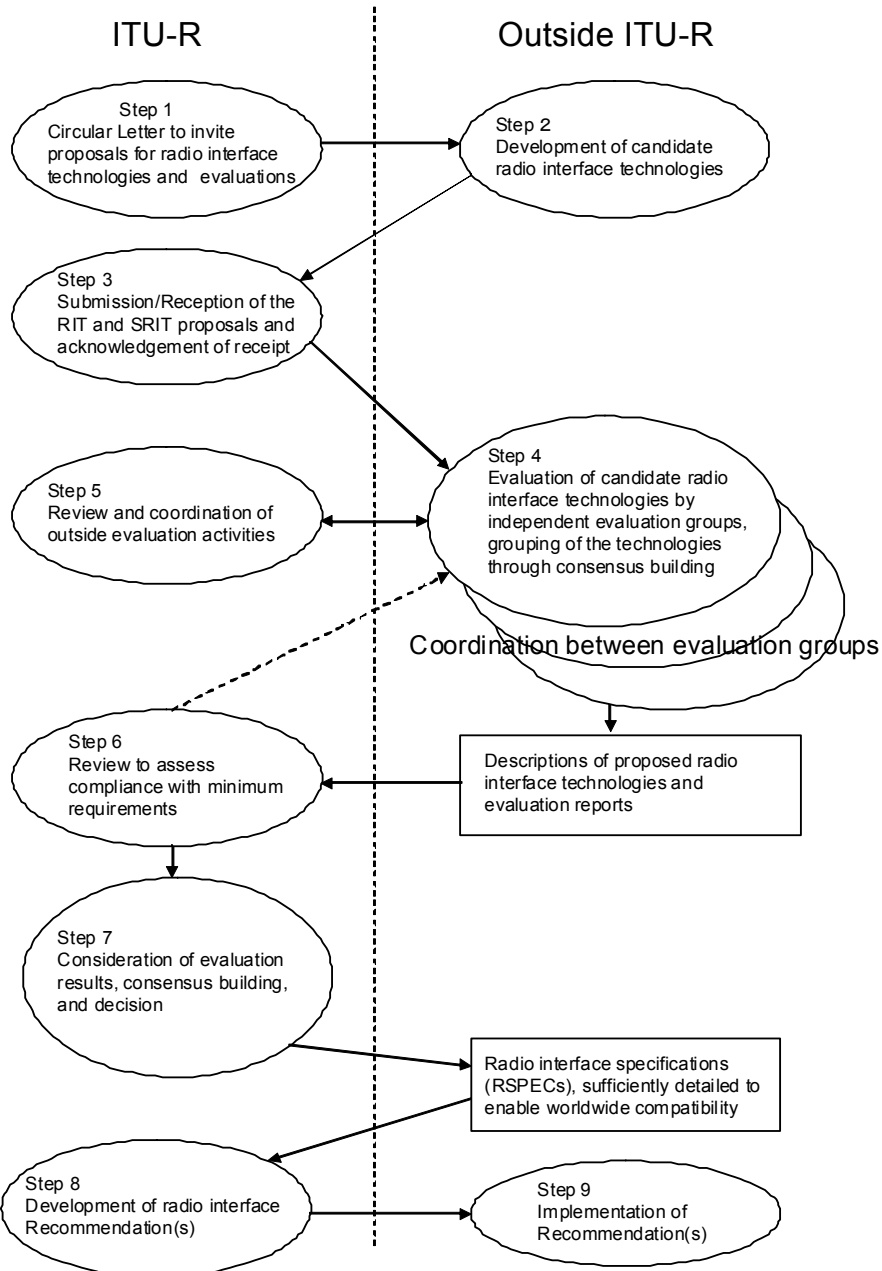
ITU-R

Outside ITU-R

Step 1
Circular Letter to invite proposals for radio interface technologies and evaluations

Step 2
Development of candidate radio interface technologies

Step 3
Submission/Reception of the RIT and SRIT proposals and acknowledgement of receipt

Step 4
Evaluation of candidate radio interface technologies by independent evaluation groups, grouping of the technologies through consensus building

Step 5
Review and coordination of outside evaluation activities

Coordination between evaluation groups

Step 6
Review to assess compliance with minimum requirements

Descriptions of proposed radio interface technologies and evaluation reports

Step 7
Consideration of evaluation results, consensus building, and decision

Radio interface specifications (RSPECs), sufficiently detailed to enable worldwide compatibility

Step 8
Development of radio interface Recommendation(s)

Step 9
Implementation of Recommendation(s)